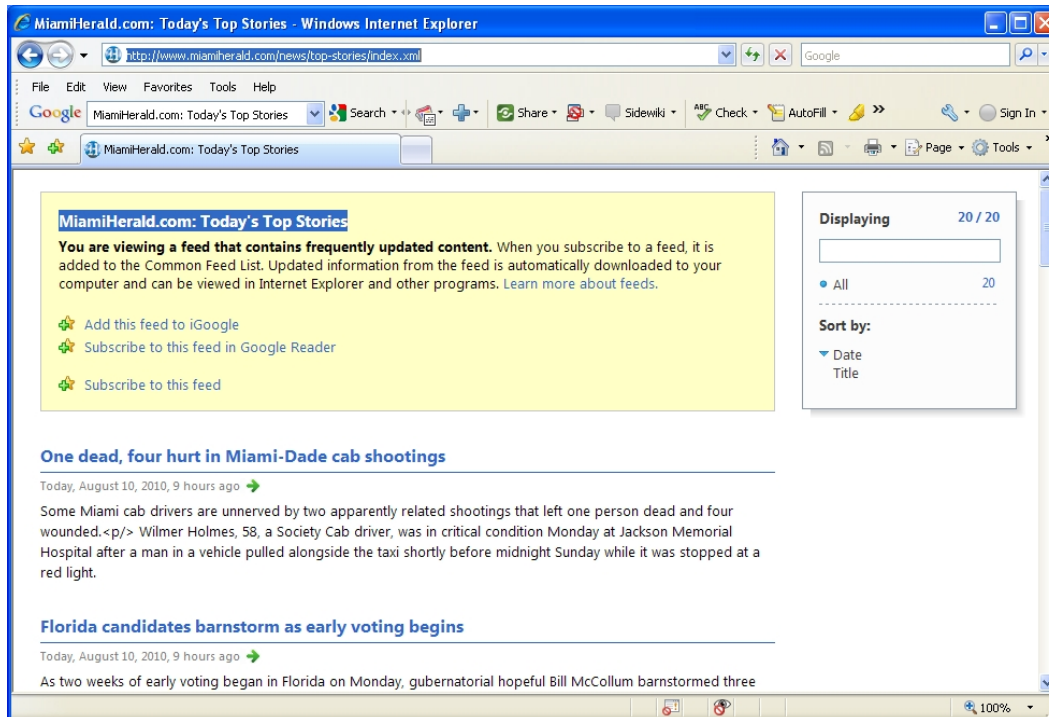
MiamiHerald.com: Today's Top Stories - Windows Internet Explorer

http://www.miamiherald.com/news/top-stories/index.xml

Google

File Edit View Favorites Tools Help

Google MiamiHerald.com: Today's Top Stories Search Share Sidewiki Check AutoFill » Sign In

MiamiHerald.com: Today's Top Stories

Page Tools

MiamiHerald.com: Today's Top Stories

**You are viewing a feed that contains frequently updated content.** When you subscribe to a feed, it is added to the Common Feed List. Updated information from the feed is automatically downloaded to your computer and can be viewed in Internet Explorer and other programs. Learn more about feeds.

Add this feed to iGoogle

Subscribe to this feed in Google Reader

Subscribe to this feed

Displaying 20 / 20

All 20

Sort by:

Date

Title

One dead, four hurt in Miami-Dade cab shootings

Today, August 10, 2010, 9 hours ago

Some Miami cab drivers are unnerved by two apparently related shootings that left one person dead and four wounded.<p/> Wilmer Holmes, 58, a Society Cab driver, was in critical condition Monday at Jackson Memorial Hospital after a man in a vehicle pulled alongside the taxi shortly before midnight Sunday while it was stopped at a red light.

Florida candidates barnstorm as early voting begins

Today, August 10, 2010, 9 hours ago

As two weeks of early voting began in Florida on Monday, gubernatorial hopeful Bill McCollum barnstormed three

100%